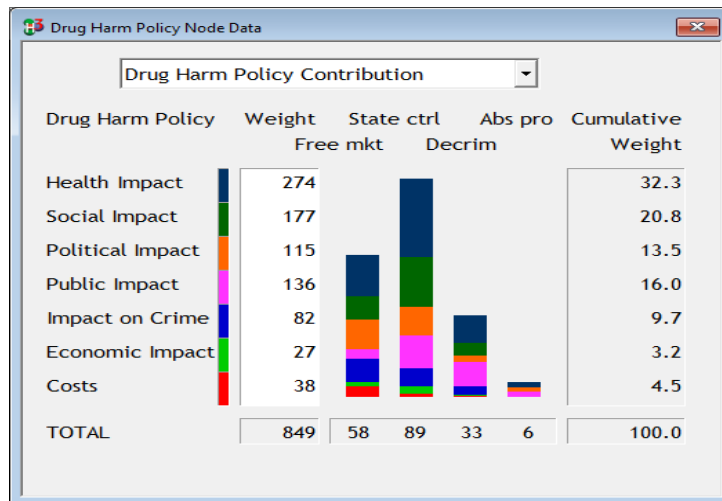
Drug Harm Policy Node Data

Drug Harm Policy Contribution

| Drug Harm Policy | Weight | Free mkt | State ctrl | Decrim | Abs pro | Cumulative Weight |
|---|---|---|---|---|---|---|
| Health Impact | 274 | | | | | 32.3 |
| Social Impact | 177 | | | | | 20.8 |
| Political Impact | 115 | | | | | 13.5 |
| Public Impact | 136 | | | | | 16.0 |
| Impact on Crime | 82 | | | | | 9.7 |
| Economic Impact | 27 | | | | | 3.2 |
| Costs | 38 | | | | | 4.5 |
| TOTAL | 849 | 58 | 89 | 33 | 6 | 100.0 |